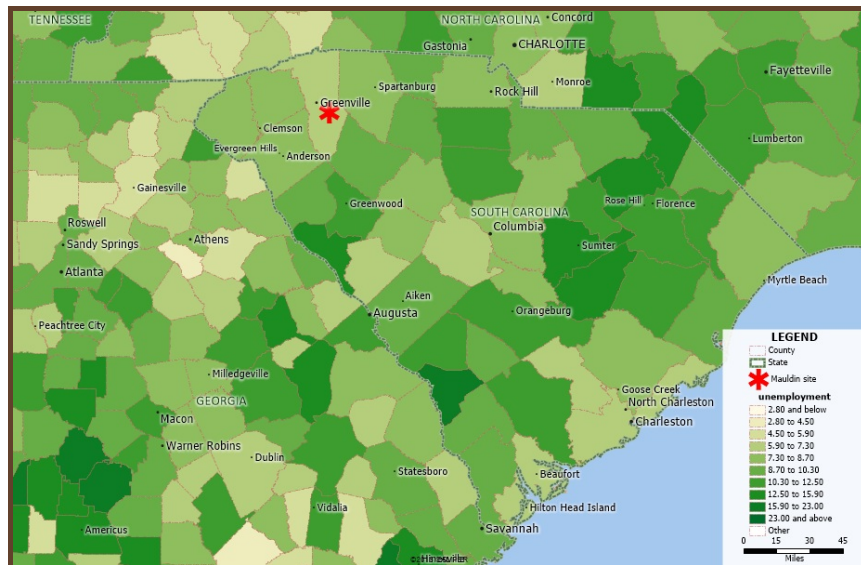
TENNESSEE
NORTH CAROLINA
Concord
Gastonia
CHARLOTTE
Fayetteville
Spartanburg
Monroe
Greenville
Rock Hill
Clemson
Lumberton
Evergreen Hills
Anderson
Gainesville
Greenwood
Rose Hill
Florence
SOUTH CAROLINA
Roswell
Columbia
Sandy Springs
Athens
Sumter
Atlanta
Myrtle Beach
Aiken
Augusta
Orangeburg
Peachtree City
Milledgeville
Goose Creek
North Charleston
GEORGIA
Charleston
Macon
Warner Robins
Dublin
Statesboro
Beaufort
Vidalia
Hilton Head Island
Americus
Savannah
Hinesville

LEGEND
County
State
Mauldin site
unemployment
2.80 and below
2.80 to 4.50
4.50 to 5.90
5.90 to 7.30
7.30 to 8.70
8.70 to 10.30
10.30 to 12.50
12.50 to 15.90
15.90 to 23.00
23.00 and above
Other
0 15 30 45
Miles